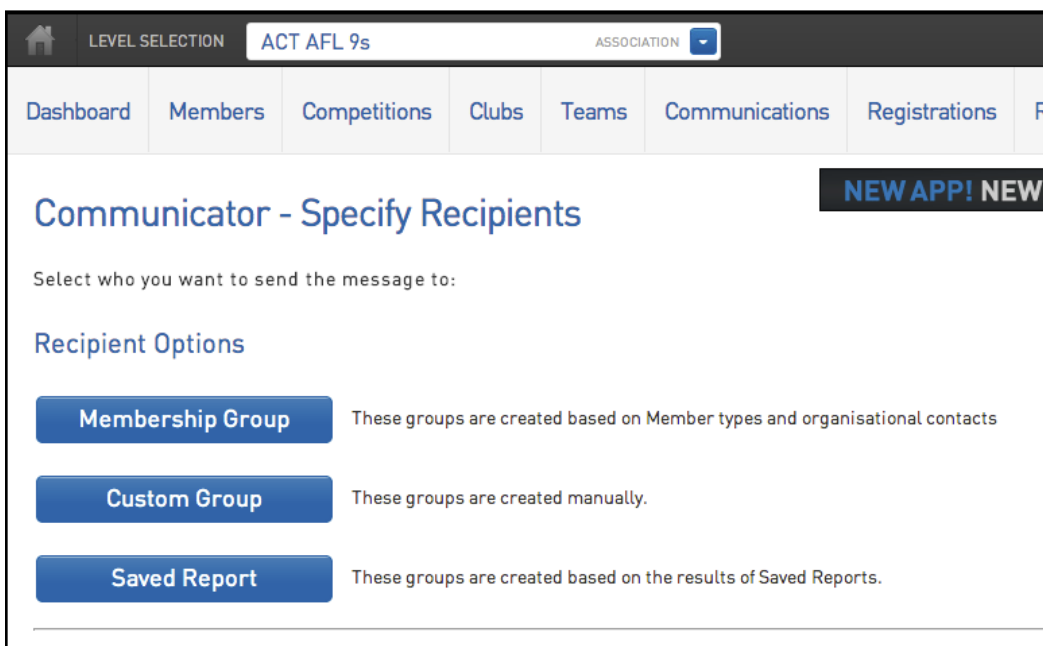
LEVEL SELECTION ACT AFL 9s ASSOCIATION

Dashboard Members Competitions Clubs Teams Communications Registrations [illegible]

NEW APP! NEW

Communicator - Specify Recipients

Select who you want to send the message to:

Recipient Options

Membership Group These groups are created based on Member types and organisational contacts

Custom Group These groups are created manually.

Saved Report These groups are created based on the results of Saved Reports.